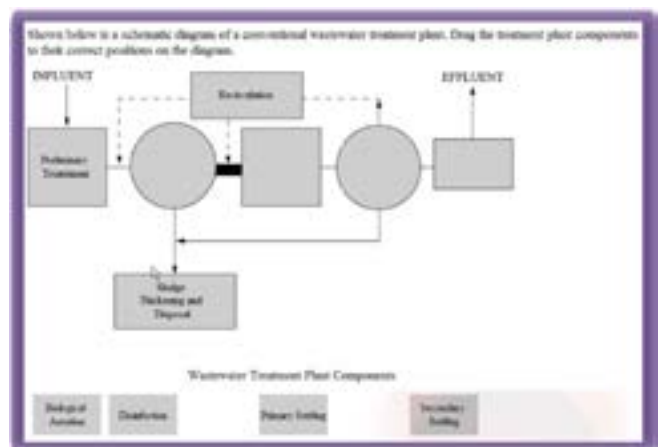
Shown below is a schematic diagram of a conventional wastewater treatment plant. Drag the treatment plant components to their correct positions on the diagram.

INFLUENT

Recirculation

EFFLUENT

Preliminary Treatment

Sludge Thickening and Disposal

Wastewater Treatment Plant Components

Biological Aeration

Disinfection

Primary Settling

Secondary Settling